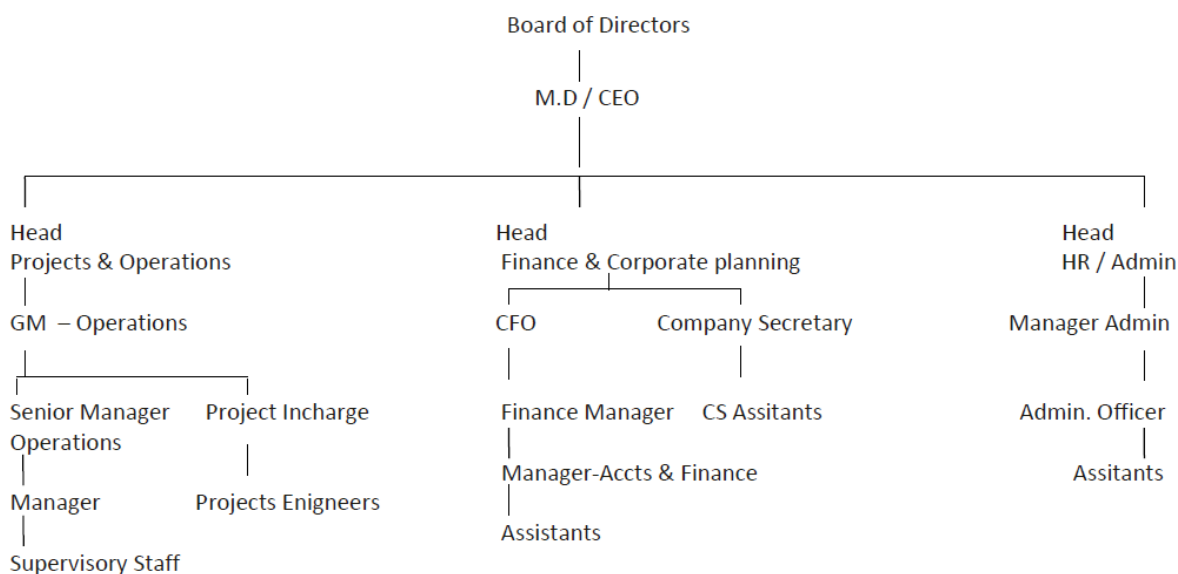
Board of Directors

M.D / CEO

Head
Projects & Operations

GM – Operations

Senior Manager
Operations

Manager

Supervisory Staff

Project Incharge

Projects Enignеers

Head
Finance & Corporate planning

CFO

Finance Manager

Manager-Accts & Finance

Assistants

Company Secretary

CS Assitants

Head
HR / Admin

Manager Admin

Admin. Officer

Assitants